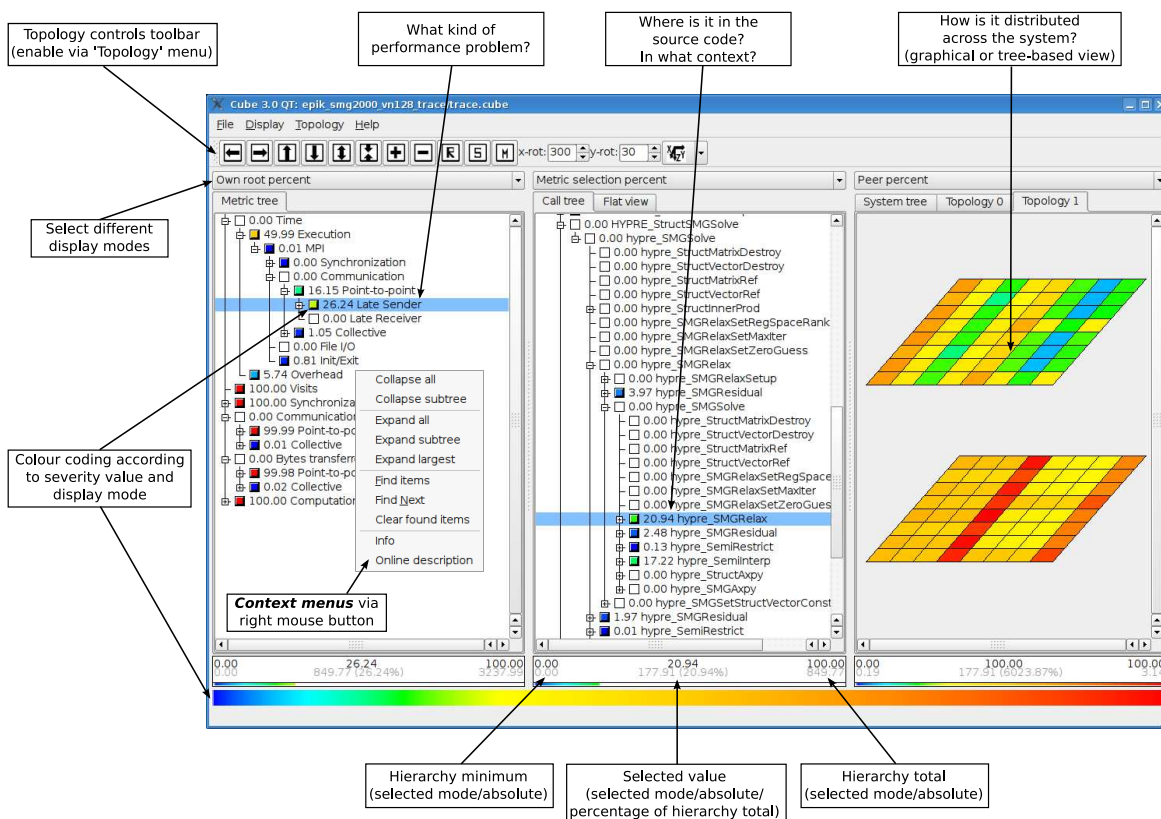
Topology controls toolbar (enable via 'Topology' menu)

What kind of performance problem?

Where is it in the source code? In what context?

How is it distributed across the system? (graphical or tree-based view)

Cube 3.0 QT: epik_smg2000_vn128_trace/trace.cube

File Display Topology Help

x-rot: 300 y-rot: 30

Own root percent

Metric selection percent

Peer percent

Metric tree

Call tree Flat view

System tree Topology 0 Topology 1

Select different display modes

0.00 Time
49.99 Execution
0.01 MPI
0.00 Synchronization
0.00 Communication
16.15 Point-to-point
26.24 Late Sender
0.00 Late Receiver
1.05 Collective
0.00 File I/O
0.81 Init/Exit
5.74 Overhead
100.00 Visits
100.00 Synchroniza
0.00 Communication
99.99 Point-to-po
0.01 Collective
0.00 Bytes transferr
99.98 Point-to-po
0.02 Collective
100.00 Computation

Collapse all
Collapse subtree
Expand all
Expand subtree
Expand largest
Find items
Find Next
Clear found items
Info
Online description

0.00 HYPRE_StructSMGSolve
0.00 hypre_SMGSolve
0.00 hypre_StructMatrixDestroy
0.00 hypre_StructVectorDestroy
0.00 hypre_StructMatrixRef
0.00 hypre_StructVectorRef
0.00 hypre_StructInnerProd
0.00 hypre_SMGRelaxSetRegSpaceRank
0.00 hypre_SMGRelaxSetMaxIter
0.00 hypre_SMGRelaxSetZeroGuess
0.00 hypre_SMGRelax
0.00 hypre_SMGRelaxSetup
3.97 hypre_SMGResidual
0.00 hypre_SMGSolve
0.00 hypre_StructMatrixDestroy
0.00 hypre_StructVectorDestroy
0.00 hypre_StructMatrixRef
0.00 hypre_StructVectorRef
0.00 hypre_SMGRelaxSetRegSpace
0.00 hypre_SMGRelaxSetMaxIter
0.00 hypre_SMGRelaxSetZeroGues
20.94 hypre_SMGRelax
2.48 hypre_SMGResidual
0.13 hypre_SemiRestrict
17.22 hypre_SemiInterp
0.00 hypre_StructAxpy
0.00 hypre_SMGAxpy
0.00 hypre_SMGSetStructVectorConst
1.97 hypre_SMGResidual
0.01 hypre_SemiRestrict

Colour coding according to severity value and display mode

Context menus via right mouse button

0.00 26.24 100.00
0.00 849.77 (26.24%) 3237.99

0.00 20.94 100.00
0.00 177.91 (20.94%) 849.77

0.00 100.00 100.00
0.19 177.91 (6023.87%) 3.14

Hierarchy minimum (selected mode/absolute)

Selected value (selected mode/absolute/ percentage of hierarchy total)

Hierarchy total (selected mode/absolute)